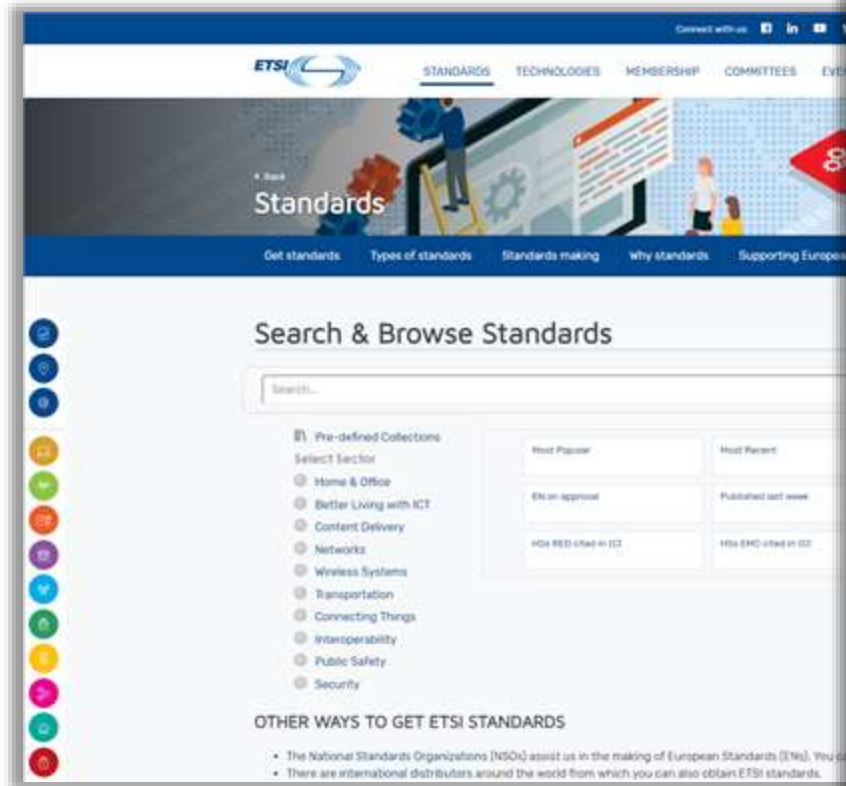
Connect with us

ETSI

STANDARDS TECHNOLOGIES MEMBERSHIP COMMITTEES EVE

< Back

Standards

Get standards Types of standards Standards making Why standards Supporting Europea

Search & Browse Standards

Search...

Pre-defined Collections

Select Sector

Home & Office

Better Living with ICT

Content Delivery

Networks

Wireless Systems

Transportation

Connecting Things

Interoperability

Public Safety

Security

Most Popular

Most Recent

EN on approval

Published last week

HSs RED cited in OJ

HSs EMC cited in OJ

OTHER WAYS TO GET ETSI STANDARDS

• The National Standards Organizations (NSOs) assist us in the making of European Standards (ENs). You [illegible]

• There are international distributors around the world from which you can also obtain ETSI standards.